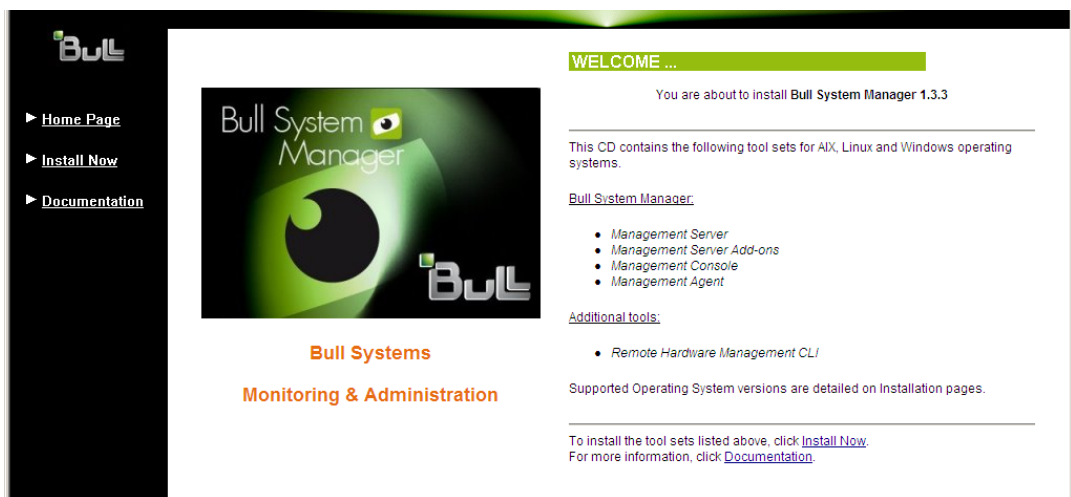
Bull

▶ Home Page

▶ Install Now

▶ Documentation

Bull System Manager

Bull

Bull Systems

Monitoring & Administration

WELCOME ...

You are about to install **Bull System Manager 1.3.3**

This CD contains the following tool sets for AIX, Linux and Windows operating systems.

Bull System Manager:

- Management Server
- Management Server Add-ons
- Management Console
- Management Agent

Additional tools:

- Remote Hardware Management CLI

Supported Operating System versions are detailed on Installation pages.

To install the tool sets listed above, click Install Now.
For more information, click Documentation.